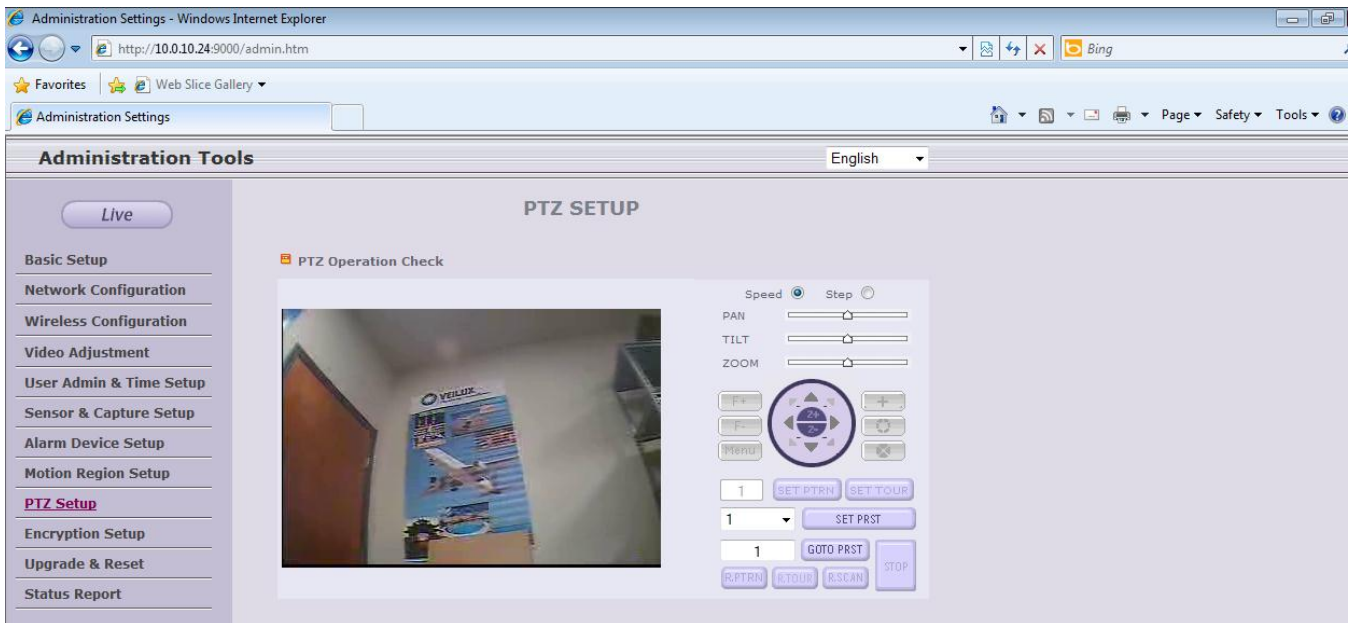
Administration Settings - Windows Internet Explorer
http://10.0.10.24:9000/admin.htm
Bing
Favorites | Web Slice Gallery ▾
Administration Settings
Page ▾ Safety ▾ Tools ▾

Administration Tools
English

Live
Basic Setup
Network Configuration
Wireless Configuration
Video Adjustment
User Admin & Time Setup
Sensor & Capture Setup
Alarm Device Setup
Motion Region Setup
PTZ Setup
Encryption Setup
Upgrade & Reset
Status Report

PTZ SETUP

PTZ Operation Check

VEILUX

Speed Step
PAN
TILT
ZOOM
F+
F-
Menu
Z+
Z-
+
1 SET PTRN SET TOUR
1 SET PRST
1 GOTO PRST
R.PTRN R.TOUR R.SCAN STOP